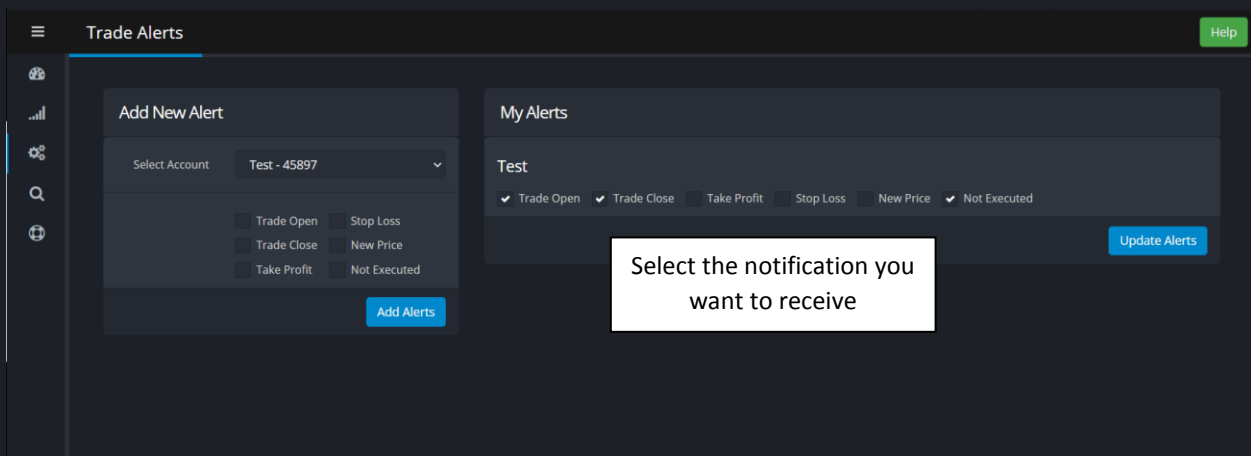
Trade Alerts

Help

Add New Alert

Select Account Test - 45897

Trade Open Stop Loss
Trade Close New Price
Take Profit Not Executed

Add Alerts

My Alerts

Test

Trade Open Trade Close Take Profit Stop Loss New Price Not Executed

Update Alerts

Select the notification you want to receive